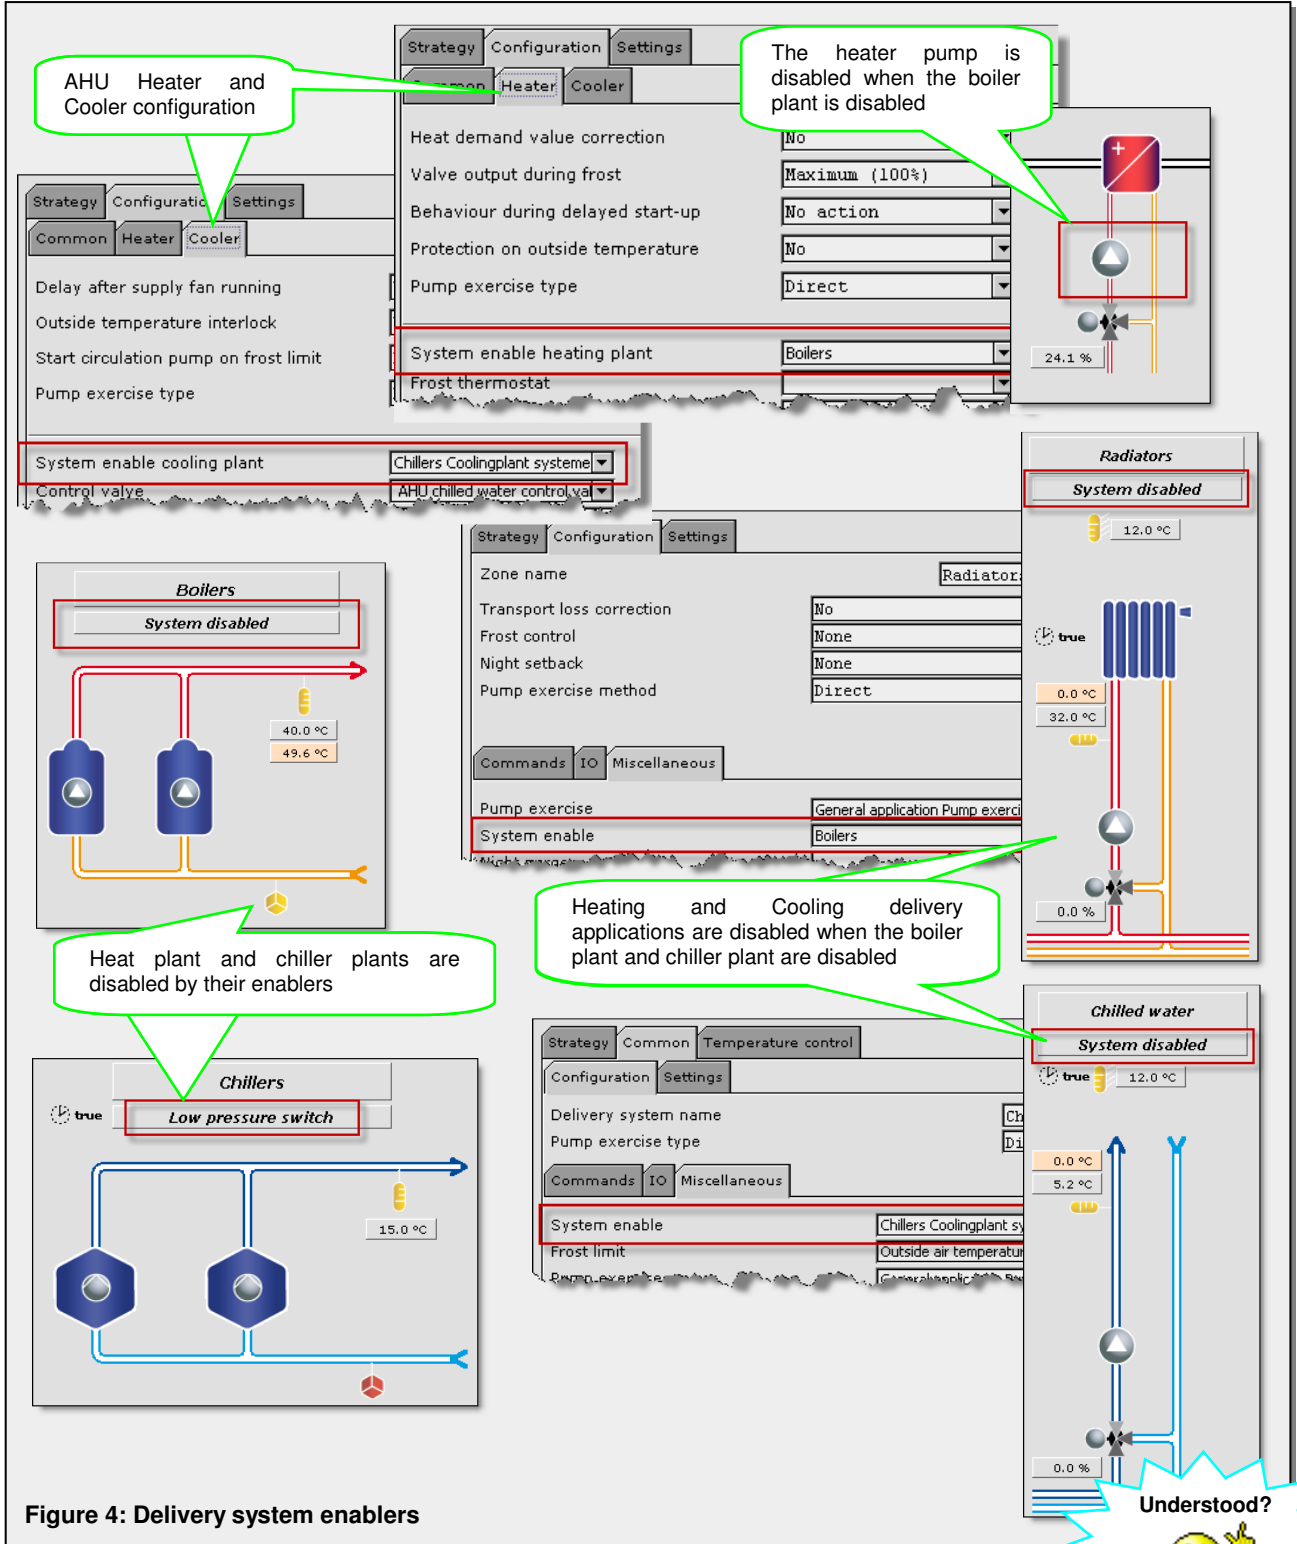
AHU Heater and Cooler configuration

Strategy Configuration Settings
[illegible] Heater Cooler

Heat demand value correction No
Valve output during frost Maximum (100%)
Behaviour during delayed start-up No action
Protection on outside temperature No
Pump exercise type Direct
System enable heating plant Boilers
Frost thermostat

The heater pump is disabled when the boiler plant is disabled

24.1 %

Strategy Configuratic Settings
Common Heater Cooler

Delay after supply fan running
Outside temperature interlock
Start circulation pump on frost limit
Pump exercise type

System enable cooling plant Chillers Coolingplant systeme
Control valve AHU chilled water control val

Radiators
System disabled
12.0 °C
true
0.0 °C
32.0 °C
0.0 %

Boilers
System disabled
40.0 °C
49.6 °C

Strategy Configuration Settings
Zone name Radiator
Transport loss correction No
Frost control None
Night setback None
Pump exercise method Direct

Commands IO Miscellaneous
Pump exercise General application Pump exerci
System enable Boilers

Heating and Cooling delivery applications are disabled when the boiler plant and chiller plant are disabled

Heat plant and chiller plants are disabled by their enablers

Chillers
true
Low pressure switch
15.0 °C

Chilled water
System disabled
true
12.0 °C
0.0 °C
5.2 °C
0.0 %

Strategy Common Temperature control
Configuration Settings
Delivery system name Ch
Pump exercise type Di
Commands IO Miscellaneous
System enable Chillers Coolingplant sy
Frost limit Outside air temperatur
Pump exercise

Figure 4: Delivery system enablers

Understood?